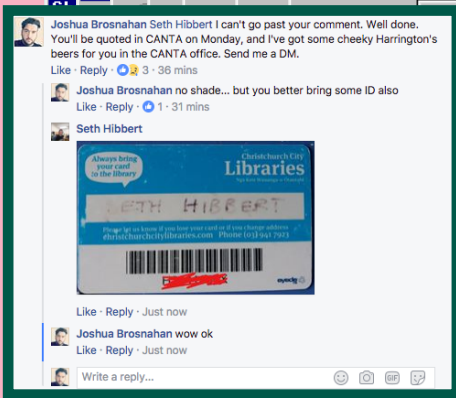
Joshua Brosnahan Seth Hibbert I can't go past your comment. Well done. You'll be quoted in CANTA on Monday, and I've got some cheeky Harrington's beers for you in the CANTA office. Send me a DM.

Like · Reply · 3 · 36 mins

Joshua Brosnahan no shade... but you better bring some ID also

Like · Reply · 1 · 31 mins

Seth Hibbert

Always bring your card to the library

Christchurch City Libraries

Ngā Kete Wānanga o Ōtautahi

SETH HIBBERT

Please let us know if you lose your card or if you change address
christchurchcitylibraries.com Phone (03) 941 7923

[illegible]

Like · Reply · Just now

Joshua Brosnahan wow ok

Like · Reply · Just now

Write a reply...

GIF